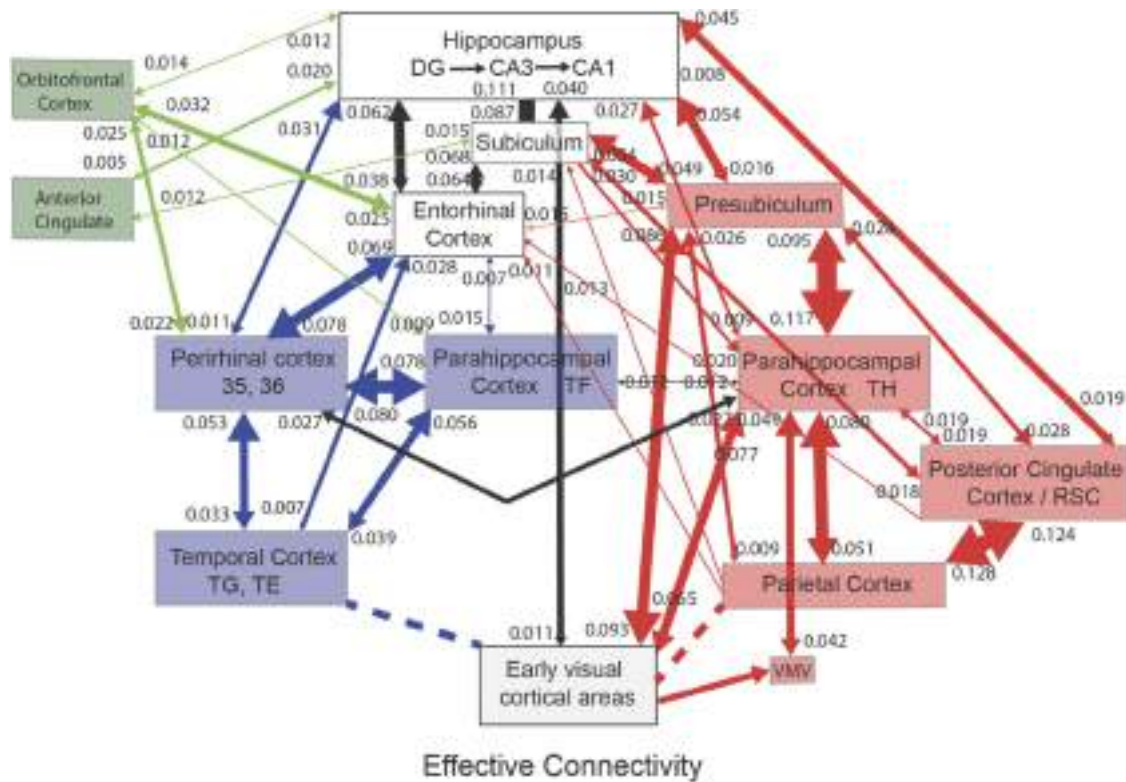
Hippocampus
DG → CA3 → CA1
0.111 0.040
0.087
0.045
0.014
0.012
0.020
Orbitofrontal Cortex
0.032
0.025
0.012
0.005
Anterior Cingulate
0.012
0.031
0.062
0.015
Subiculum
0.068
0.064
0.038
0.027
0.054
0.008
0.034
0.049
0.016
0.030
0.014
0.015
Presubiculum
Entorhinal Cortex
0.015
0.023
0.069
0.028
0.086
0.026
0.095
0.026
0.007
0.011
0.013
0.022
0.011
0.078
0.009
0.015
0.009
0.117
Perirhinal cortex 35, 36
0.078
Parahippocampal Cortex TF
0.072
0.072
0.020
Parahippocampal Cortex TH
0.080
0.053
0.027
0.056
0.023
0.049
0.080
0.019
0.019
0.028
0.019
0.077
Posterior Cingulate Cortex / RSC
0.018
0.033
0.007
0.039
Temporal Cortex TG, TE
0.009
0.051
0.124
0.128
Parietal Cortex
0.065
0.011
0.093
0.042
Early visual cortical areas
VMV
Effective Connectivity